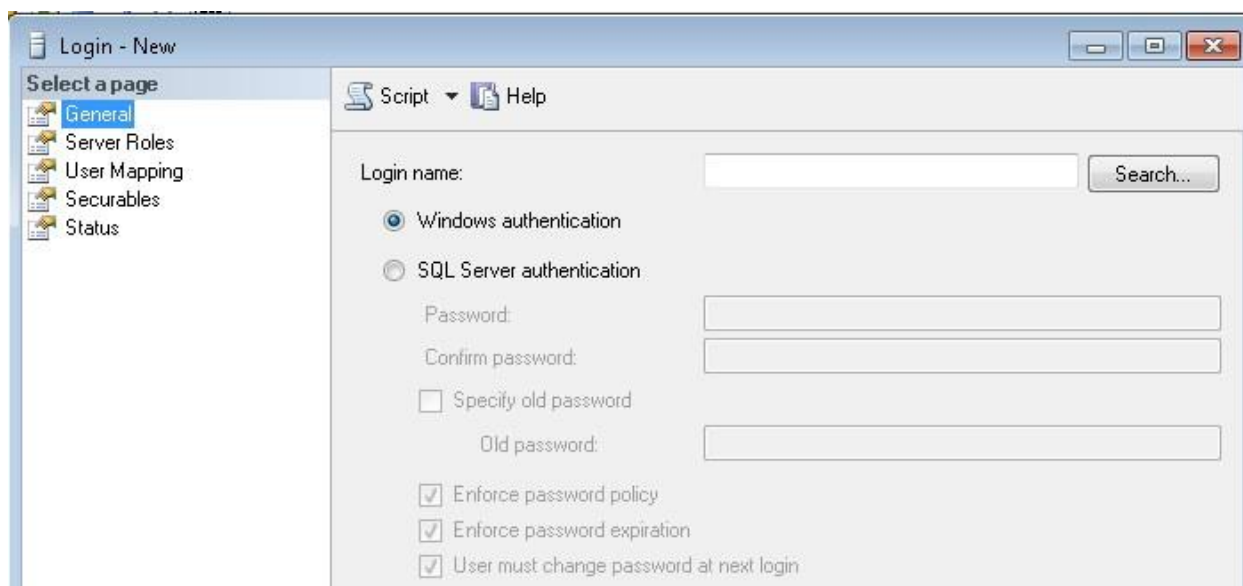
Login - New

Select a page
General
Server Roles
User Mapping
Securables
Status

Script ▾ Help

Login name:
Search...

Windows authentication

SQL Server authentication

Password:

Confirm password:

Specify old password

Old password:

Enforce password policy

Enforce password expiration

User must change password at next login